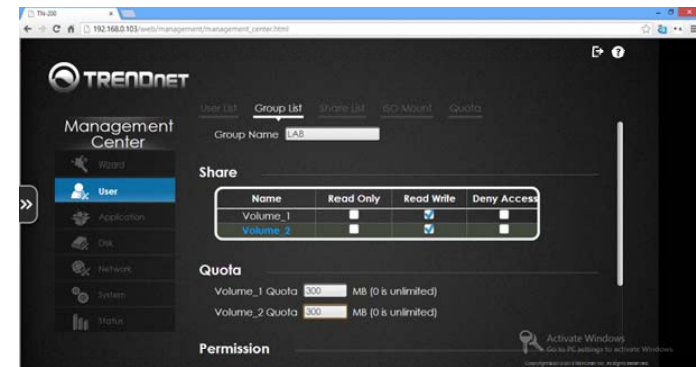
TN-200 ×

192.168.0.103/web/management/management_center.html

TRENDnET

Management Center

Wizard

User

Application

Disk

Network

System

Status

User List Group List Share List ISO Mount Quota

Group Name LAB

Share

| Name | Read Only | Read Write | Deny Access |
|---|---|---|---|
| Volume_1 | ☐ | ☑ | ☐ |
| Volume_2 | ☐ | ☑ | ☐ |

Quota

Volume_1 Quota 300 MB (0 is unlimited)

Volume_2 Quota 300 MB (0 is unlimited)

Permission

Activate Windows
Go to PC settings to activate Windows.

Copyright © 2013 TRENDnet. All rights reserved.